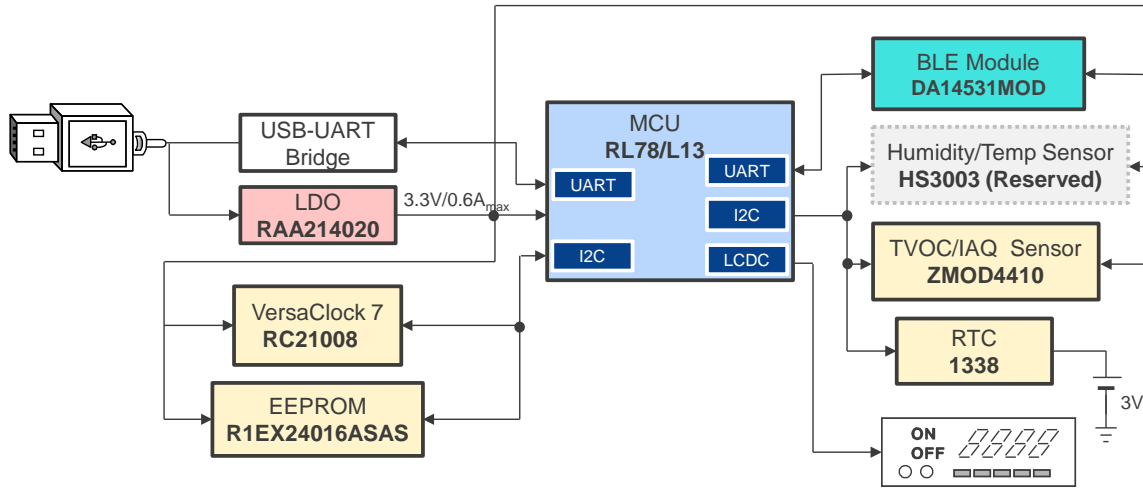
BLE Module
DA14531MOD

MCU
RL78/L13

UART

UART

I2C

I2C

LCDC

USB-UART Bridge

LDO
RAA214020

3.3V/0.6A$_{max}$

Humidity/Temp Sensor
HS3003 (Reserved)

TVOC/IAQ Sensor
ZMOD4410

VersaClock 7
RC21008

RTC
1338

3V

EEPROM
R1EX24016ASAS

ON
OFF